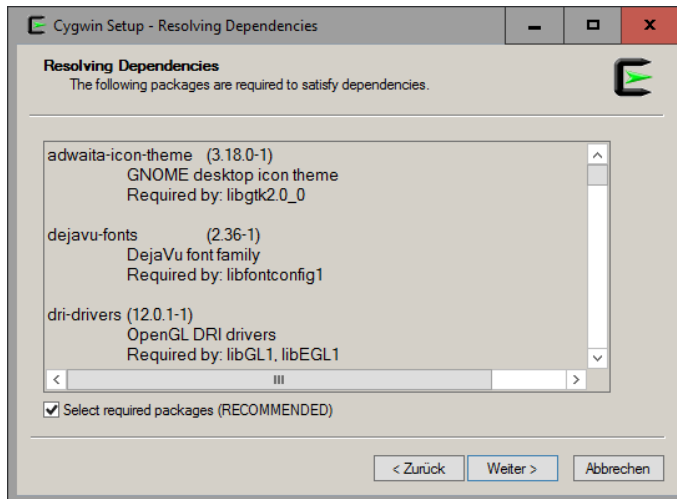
Cygwin Setup - Resolving Dependencies

Resolving Dependencies
The following packages are required to satisfy dependencies.

adwaita-icon-theme (3.18.0-1)
GNOME desktop icon theme
Required by: libgtk2.0_0

dejavu-fonts (2.36-1)
DejaVu font family
Required by: libfontconfig1

dri-drivers (12.0.1-1)
OpenGL DRI drivers
Required by: libGL1, libEGL1

Select required packages (RECOMMENDED)

< Zurück
Weiter >
Abbrechen